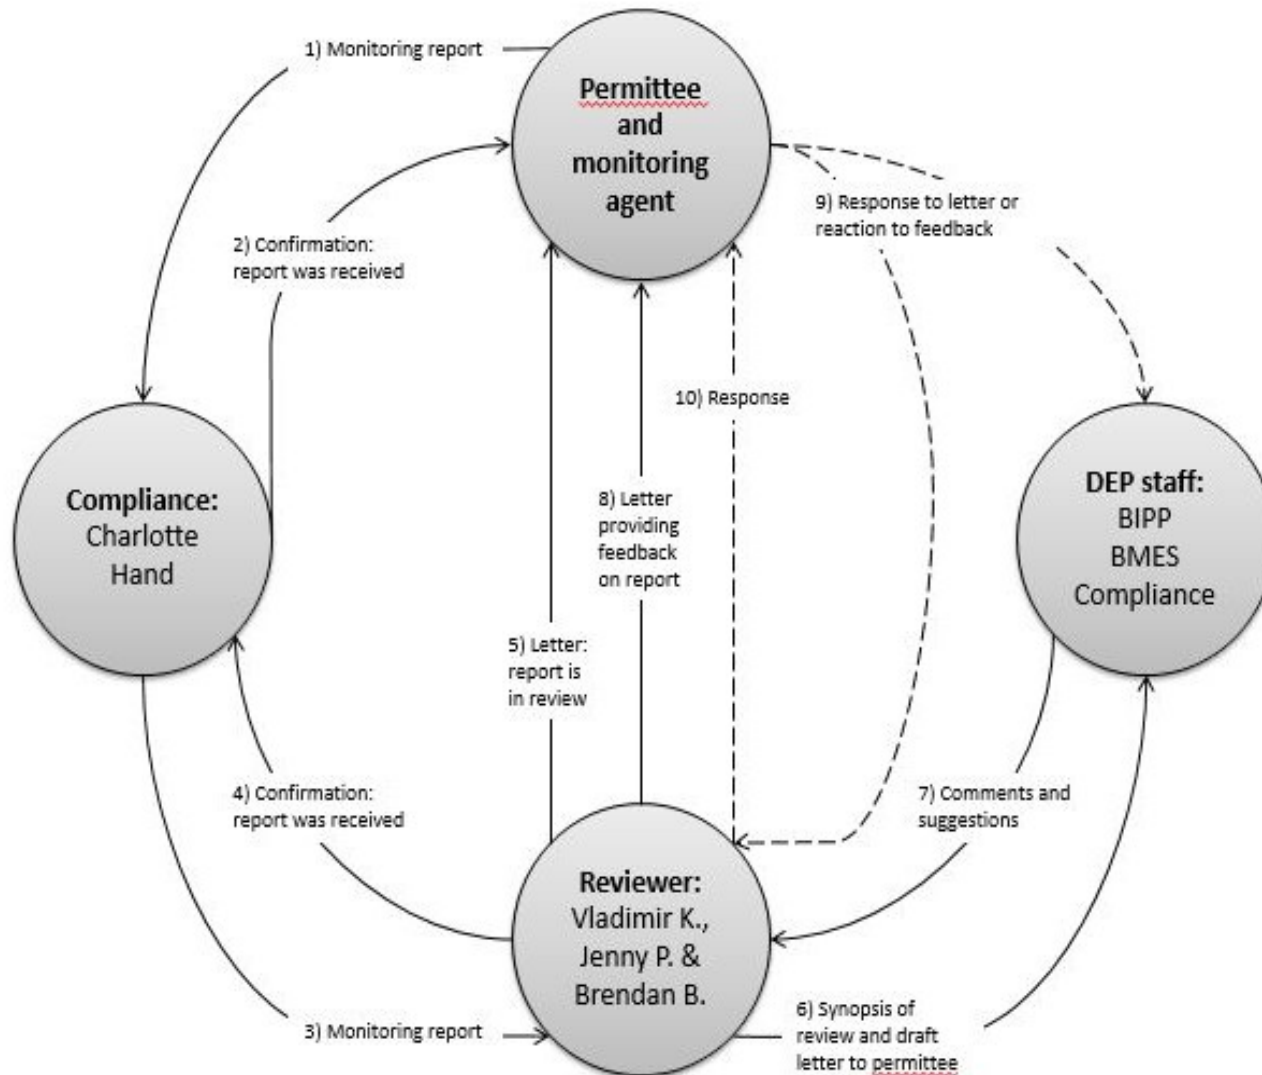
1) Monitoring report

Permittee and monitoring agent

2) Confirmation: report was received

9) Response to letter or reaction to feedback

10) Response

Compliance: Charlotte Hand

8) Letter providing feedback on report

DEP staff: BIPP BMES Compliance

5) Letter: report is in review

4) Confirmation: report was received

7) Comments and suggestions

Reviewer: Vladimir K., Jenny P. & Brendan B.

3) Monitoring report

6) Synopsis of review and draft letter to permittee